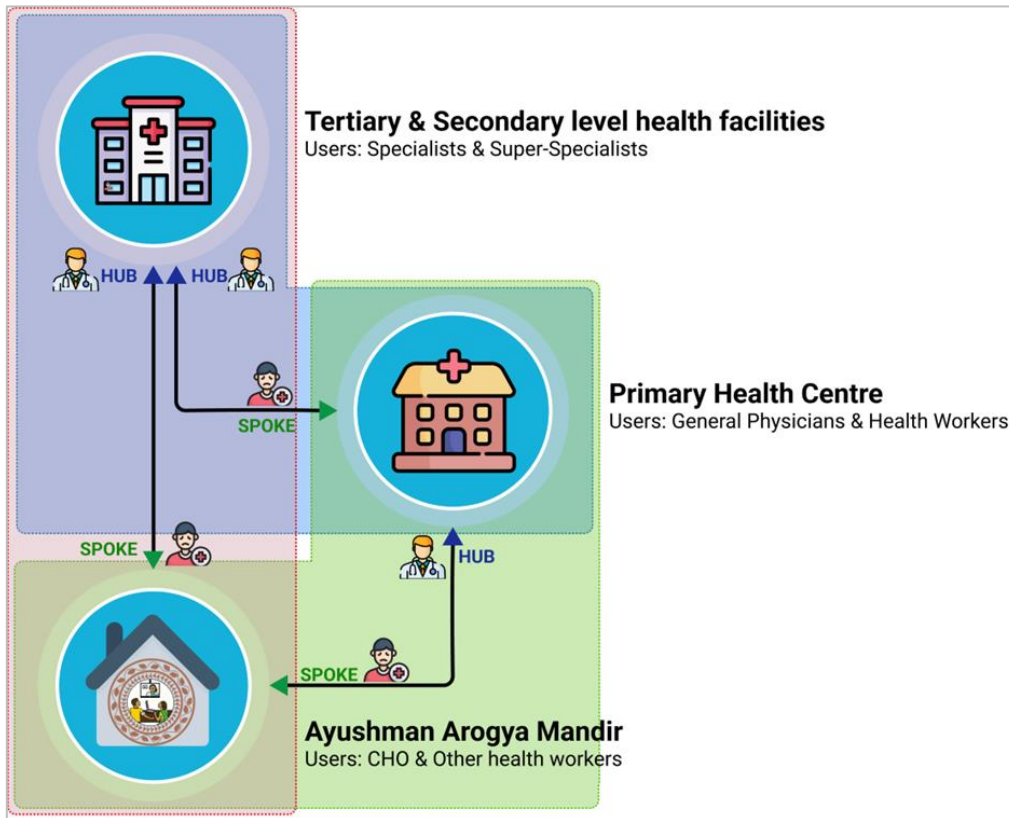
Tertiary & Secondary level health facilities
Users: Specialists & Super-Specialists

HUB HUB

SPOKE

Primary Health Centre
Users: General Physicians & Health Workers

SPOKE

HUB

SPOKE

Ayushman Arogya Mandir
Users: CHO & Other health workers